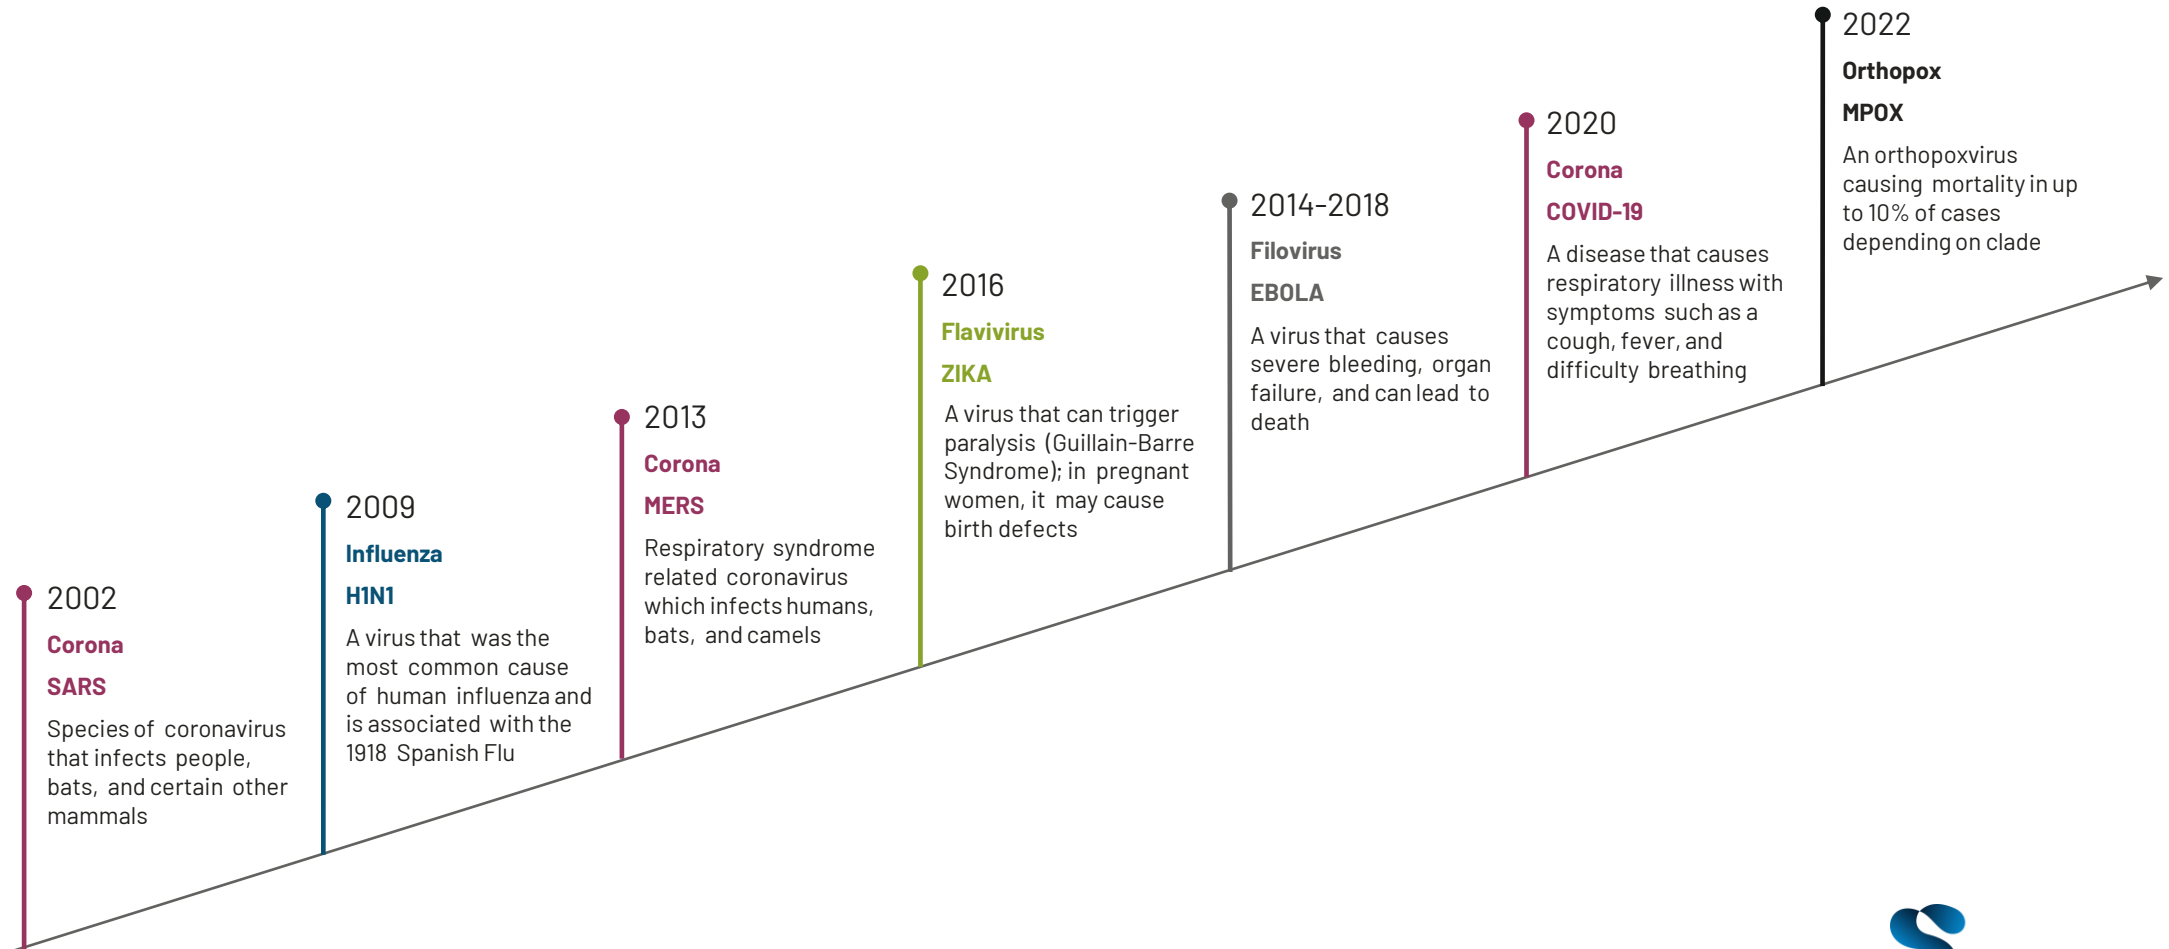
2002
Corona
SARS
Species of coronavirus that infects people, bats, and certain other mammals

2009
Influenza
H1N1
A virus that was the most common cause of human influenza and is associated with the 1918 Spanish Flu

2013
Corona
MERS
Respiratory syndrome related coronavirus which infects humans, bats, and camels

2016
Flavivirus
ZIKA
A virus that can trigger paralysis (Guillain-Barre Syndrome); in pregnant women, it may cause birth defects

2014-2018
Filovirus
EBOLA
A virus that causes severe bleeding, organ failure, and can lead to death

2020
Corona
COVID-19
A disease that causes respiratory illness with symptoms such as a cough, fever, and difficulty breathing

2022
Orthopox
MPOX
An orthopoxvirus causing mortality in up to 10% of cases depending on clade